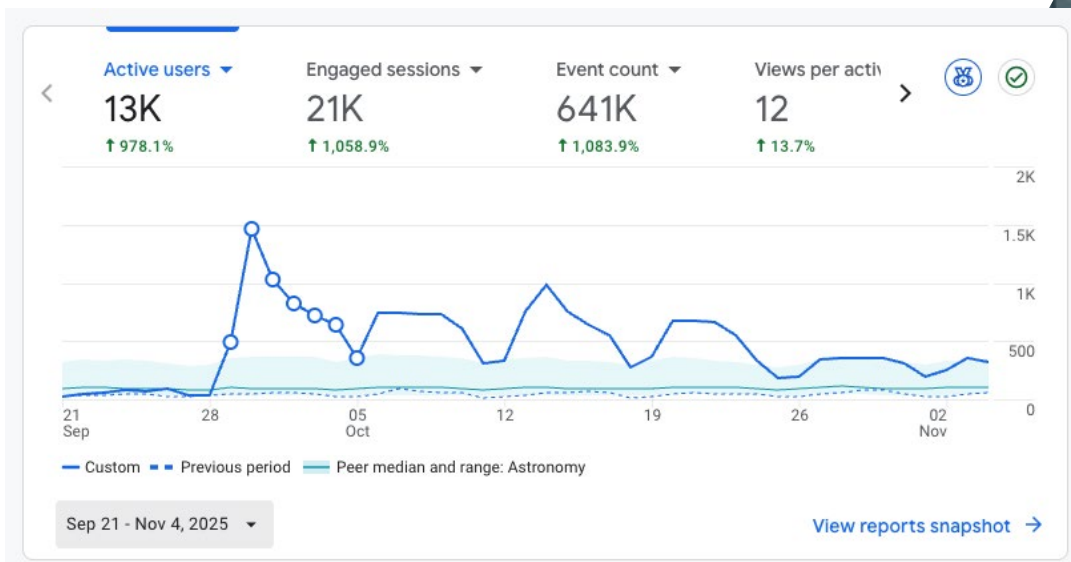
Active users ▾
13K
↑ 978.1%

Engaged sessions ▾
21K
↑ 1,058.9%

Event count ▾
641K
↑ 1,083.9%

Views per acti
12
↑ 13.7%

2K
1.5K
1K
500
0

21 Sep
28
05 Oct
12
19
26
02 Nov

Custom
Previous period
Peer median and range: Astronomy

Sep 21 - Nov 4, 2025 ▾

View reports snapshot →